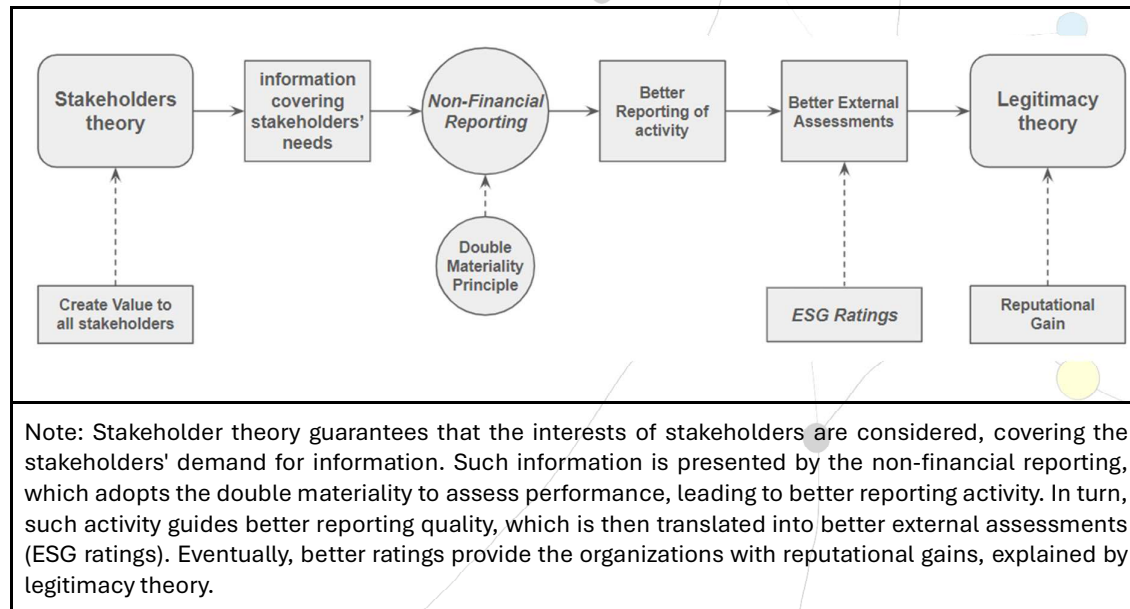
Stakeholders theory

information covering stakeholders' needs

Non-Financial Reporting

Better Reporting of activity

Better External Assessments

Legitimacy theory

Create Value to all stakeholders

Double Materiality Principle

ESG Ratings

Reputational Gain

Note: Stakeholder theory guarantees that the interests of stakeholders are considered, covering the stakeholders' demand for information. Such information is presented by the non-financial reporting, which adopts the double materiality to assess performance, leading to better reporting activity. In turn, such activity guides better reporting quality, which is then translated into better external assessments (ESG ratings). Eventually, better ratings provide the organizations with reputational gains, explained by legitimacy theory.